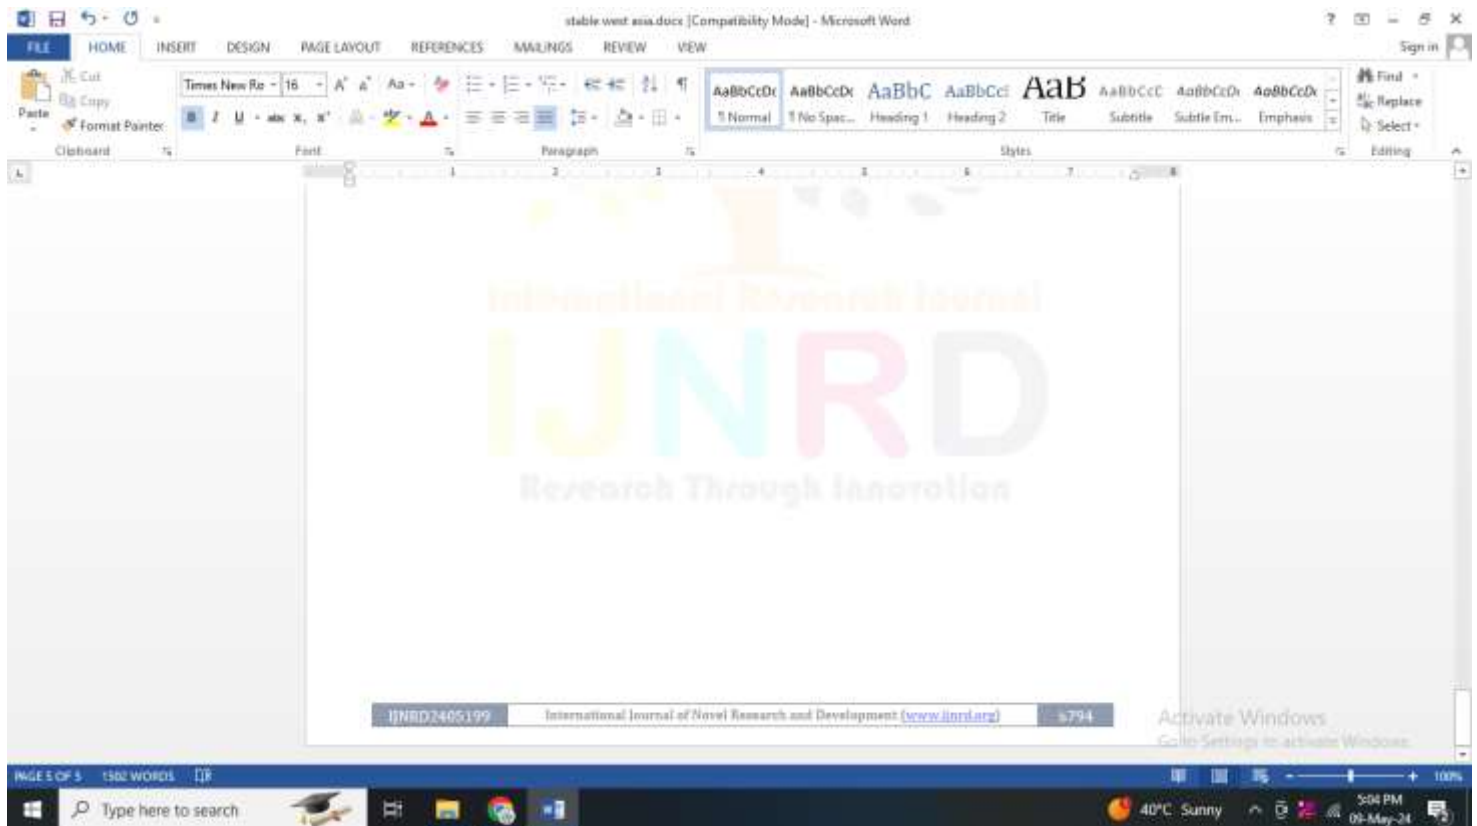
stable west asia.docx [Compatibility Mode] - Microsoft Word

? – ✕

FILE HOME INSERT DESIGN PAGE LAYOUT REFERENCES MAILINGS REVIEW VIEW

Sign in

Cut
Copy
Paste
Format Painter
Clipboard

Times New Ro 16
Font

Paragraph

AaBbCcDc ¶ Normal
AaBbCcDc ¶ No Spac...
AaBbC Heading 1
AaBbCcI Heading 2
AaB Title
AaBbCcC Subtitle
AaBbCcDc Subtle Em...
AaBbCcDc Emphasis
Styles

Find
Replace
Select
Editing

International Research Journal

IJNRD

Research Through Innovation

IJNRD2405199 | International Journal of Novel Research and Development (www.ijnrd.org) | b794

Activate Windows
Go to Settings to activate Windows.

PAGE 5 OF 5 1502 WORDS

100%

Type here to search

40°C Sunny

5:04 PM
09-May-24